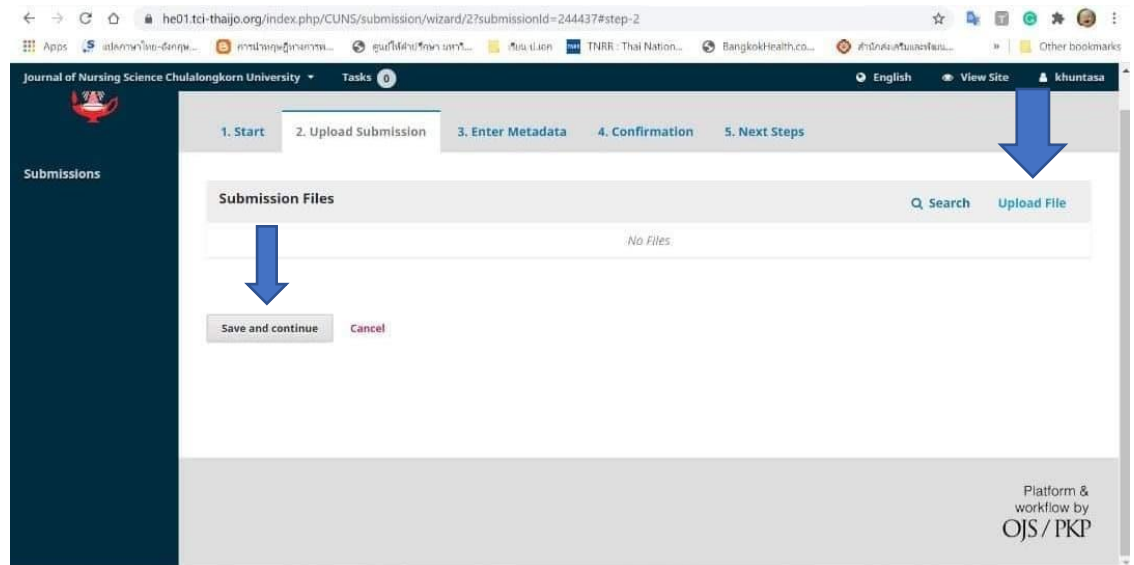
he01.tci-thaijo.org/index.php/CUNS/submission/wizard/2?submissionId=244437#step-2

Apps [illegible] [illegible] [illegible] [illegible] TNRR : Thai Nation... BangkokHealth.co... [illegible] » Other bookmarks

Journal of Nursing Science Chulalongkorn University ▾ Tasks 0 English View Site khuntasa

1. Start 2. Upload Submission 3. Enter Metadata 4. Confirmation 5. Next Steps

Submissions

Submission Files Search Upload File

No Files

Save and continue Cancel

Platform & workflow by OJS / PKP